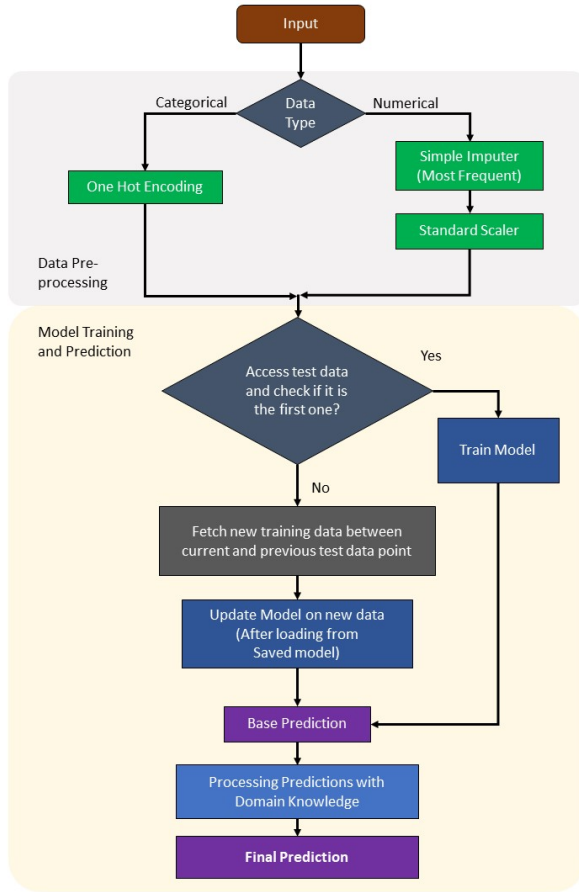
Input

Categorical

Data Type

Numerical

Simple Imputer (Most Frequent)

One Hot Encoding

Standard Scaler

Data Preprocessing

Model Training and Prediction

Access test data and check if it is the first one?

Yes

Train Model

No

Fetch new training data between current and previous test data point

Update Model on new data (After loading from Saved model)

Base Prediction

Processing Predictions with Domain Knowledge

Final Prediction